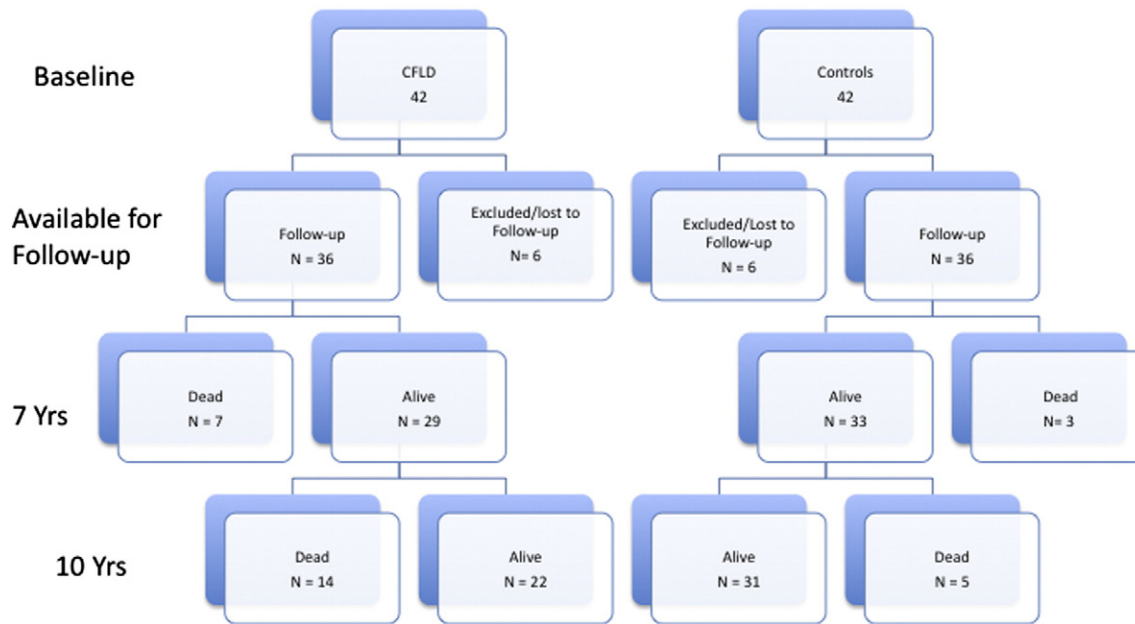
Baseline

CFLD
42

Controls
42

Available for Follow-up

Follow-up
N = 36

Excluded/lost to Follow-up
N= 6

Excluded/Lost to Follow-up
N = 6

Follow-up
N = 36

7 Yrs

Dead
N = 7

Alive
N = 29

Alive
N = 33

Dead
N= 3

10 Yrs

Dead
N = 14

Alive
N = 22

Alive
N = 31

Dead
N = 5